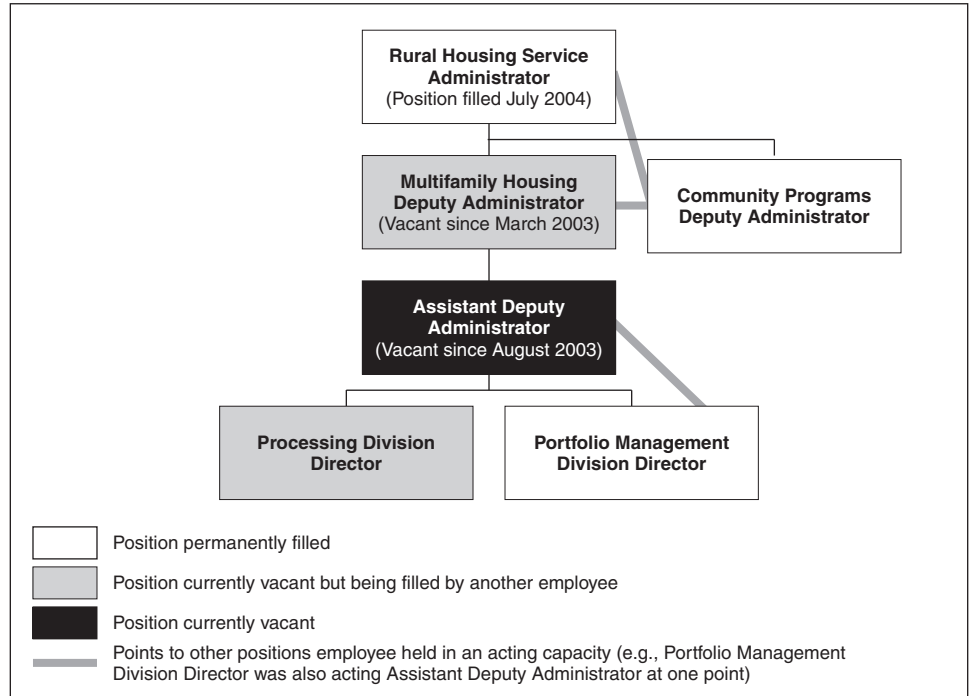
Rural Housing Service Administrator
(Position filled July 2004)

Multifamily Housing Deputy Administrator
(Vacant since March 2003)

Community Programs Deputy Administrator

Assistant Deputy Administrator
(Vacant since August 2003)

Processing Division Director

Portfolio Management Division Director

Position permanently filled

Position currently vacant but being filled by another employee

Position currently vacant

Points to other positions employee held in an acting capacity (e.g., Portfolio Management Division Director was also acting Assistant Deputy Administrator at one point)